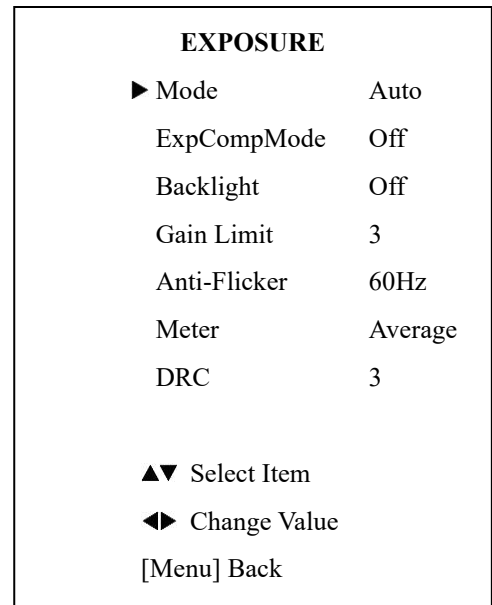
EXPOSURE

| | |
|---|---|
| ▶ Mode | Auto |
| ExpCompMode | Off |
| Backlight | Off |
| Gain Limit | 3 |
| Anti-Flicker | 60Hz |
| Meter | Average |
| DRC | 3 |

▲▼ Select Item

◀▶ Change Value

[Menu] Back